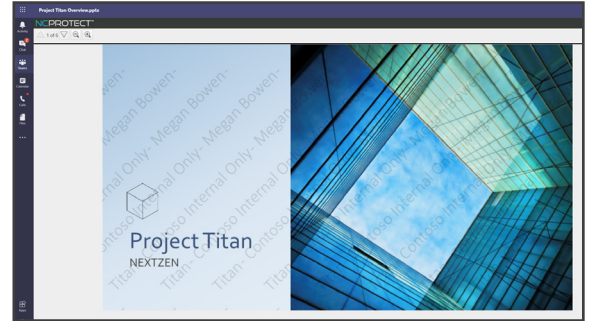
Project Titan Overview.pptx

NCPROTECT™

1 of 5

Activity
Chat
Teams
Calendar
Calls
Files
...
Apps

Project Titan
NEXTZEN

Megan Bowen-
Internal Only- Megan Bowen-
Contoso Internal Only- Megan
Titan- Contoso Internal Only-
Titan- Contoso Internal
Contoso Internal Only- Megan
Contoso Internal